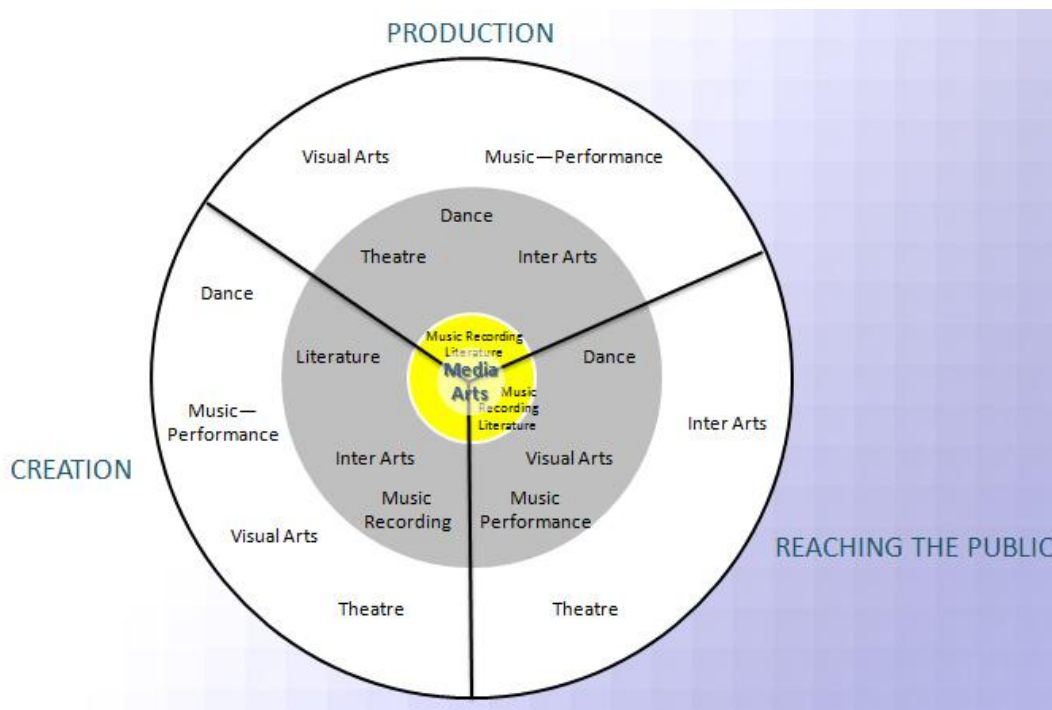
PRODUCTION

Visual Arts

Music—Performance

Dance

Theatre

Inter Arts

Dance

Literature

Music Recording Literature

Media Arts

Music Recording Literature

Dance

Music—Performance

Inter Arts

Inter Arts

Visual Arts

CREATION

Music Recording

Music Performance

Visual Arts

REACHING THE PUBLIC

Theatre

Theatre